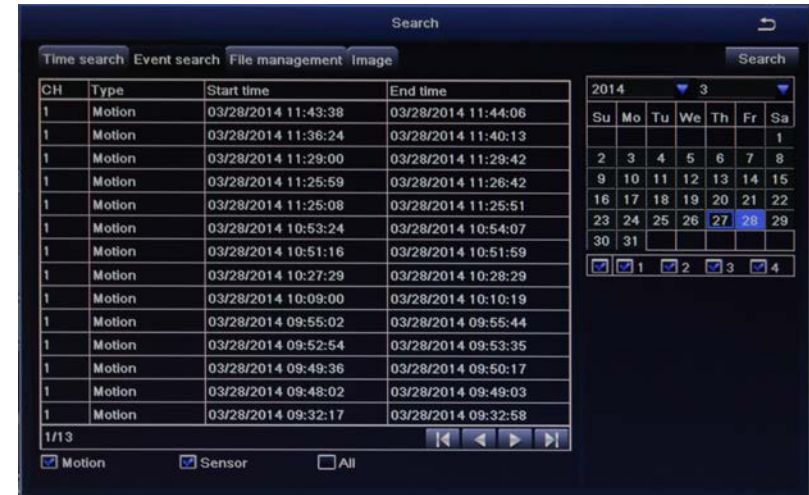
Search

Time search Event search File management Image

Search

| CH | Type | Start time | End time |
|---|---|---|---|
| 1 | Motion | 03/28/2014 11:43:38 | 03/28/2014 11:44:06 |
| 1 | Motion | 03/28/2014 11:36:24 | 03/28/2014 11:40:13 |
| 1 | Motion | 03/28/2014 11:29:00 | 03/28/2014 11:29:42 |
| 1 | Motion | 03/28/2014 11:25:59 | 03/28/2014 11:26:42 |
| 1 | Motion | 03/28/2014 11:25:08 | 03/28/2014 11:25:51 |
| 1 | Motion | 03/28/2014 10:53:24 | 03/28/2014 10:54:07 |
| 1 | Motion | 03/28/2014 10:51:16 | 03/28/2014 10:51:59 |
| 1 | Motion | 03/28/2014 10:27:29 | 03/28/2014 10:28:29 |
| 1 | Motion | 03/28/2014 10:09:00 | 03/28/2014 10:10:19 |
| 1 | Motion | 03/28/2014 09:55:02 | 03/28/2014 09:55:44 |
| 1 | Motion | 03/28/2014 09:52:54 | 03/28/2014 09:53:35 |
| 1 | Motion | 03/28/2014 09:49:36 | 03/28/2014 09:50:17 |
| 1 | Motion | 03/28/2014 09:48:02 | 03/28/2014 09:49:03 |
| 1 | Motion | 03/28/2014 09:32:17 | 03/28/2014 09:32:58 |

1/13

2014 3

| Su | Mo | Tu | We | Th | Fr | Sa |
|---|---|---|---|---|---|---|
| | | | | | | 1 |
| 2 | 3 | 4 | 5 | 6 | 7 | 8 |
| 9 | 10 | 11 | 12 | 13 | 14 | 15 |
| 16 | 17 | 18 | 19 | 20 | 21 | 22 |
| 23 | 24 | 25 | 26 | 27 | 28 | 29 |
| 30 | 31 | | | | | |

1 2 3 4

Motion Sensor All